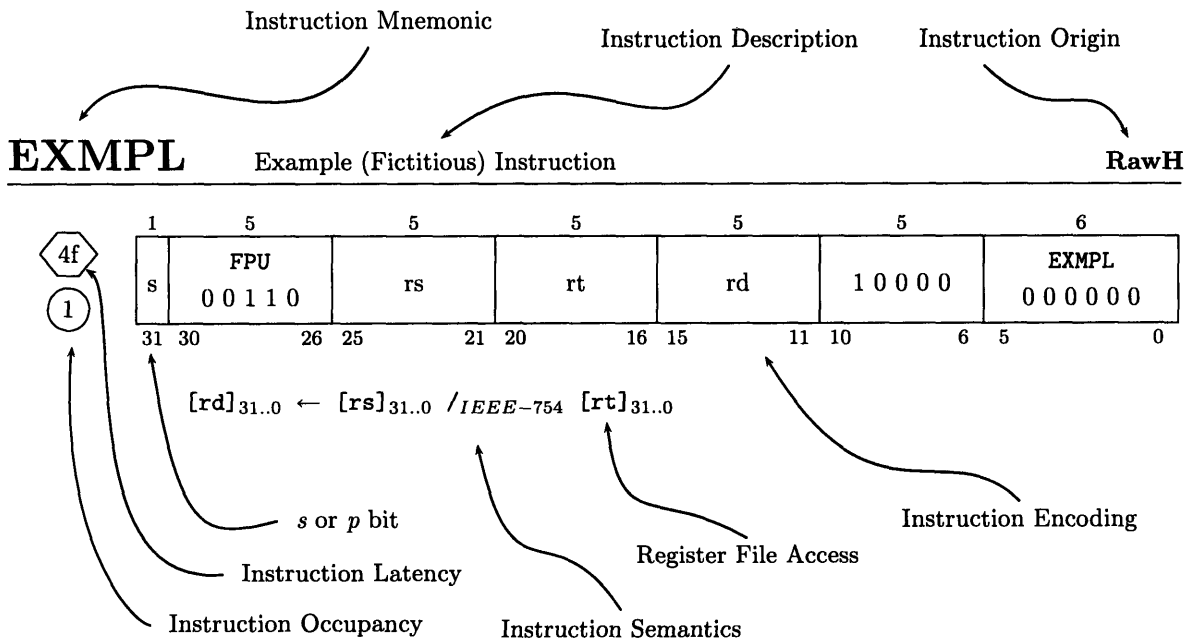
Instruction Mnemonic

Instruction Description

Instruction Origin

EXMPL Example (Fictitious) Instruction RawH

4f

1

| 1 | 5 | 5 | 5 | 5 | 5 | 6 |
|---|---|---|---|---|---|---|
| s | FPU 0 0 1 1 0 | rs | rt | rd | 1 0 0 0 0 | EXMPL 0 0 0 0 0 0 |
| 31 | 30 26 | 25 21 | 20 16 | 15 11 | 10 6 | 5 0 |

$[rd]_{31..0} \leftarrow [rs]_{31..0} \ /_{IEEE-754} \ [rt]_{31..0}$

$s$ or $p$ bit

Instruction Encoding

Register File Access

Instruction Latency

Instruction Occupancy

Instruction Semantics